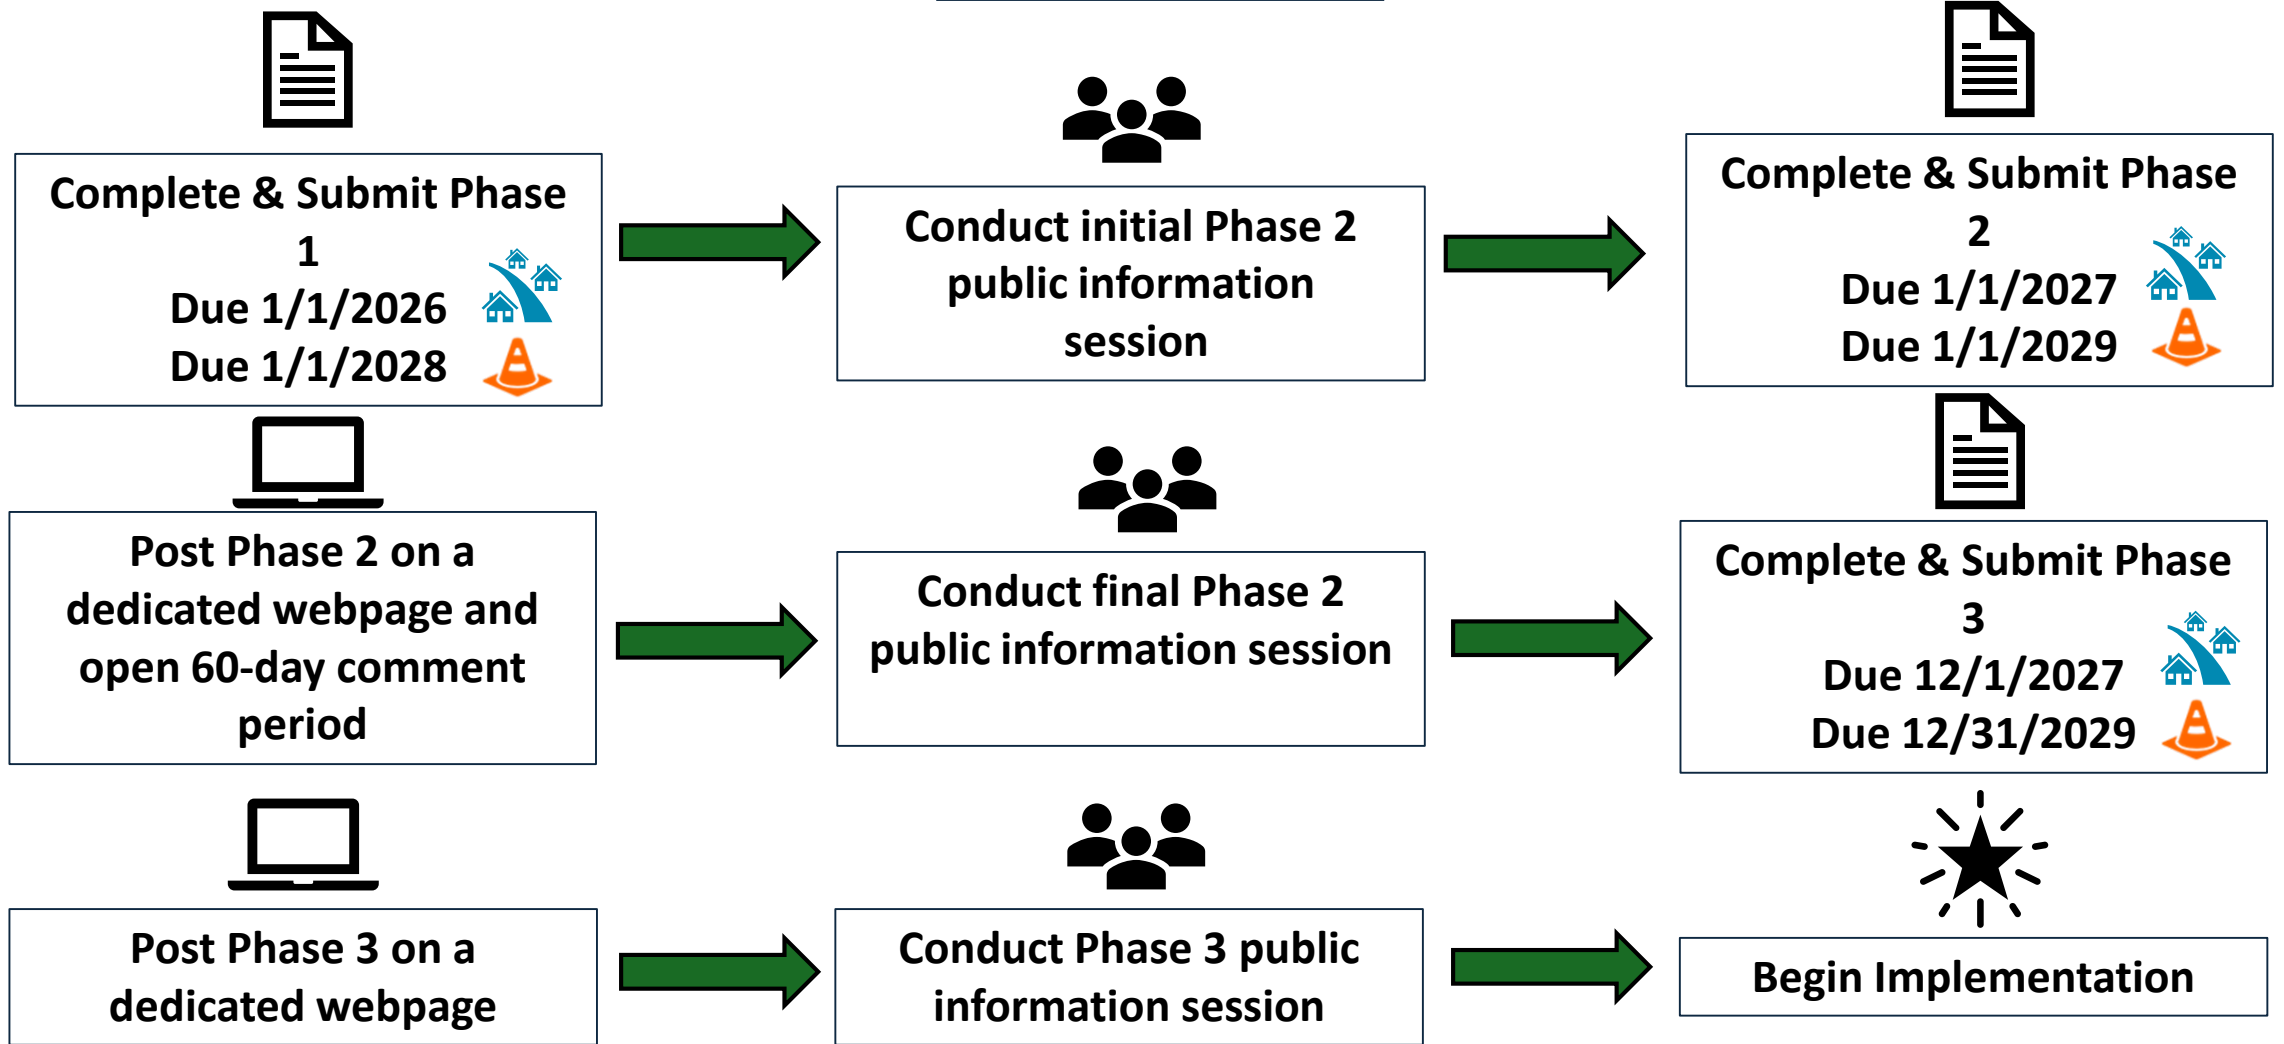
Complete & Submit Phase 1
Due 1/1/2026
Due 1/1/2028

Conduct initial Phase 2 public information session

Complete & Submit Phase 2
Due 1/1/2027
Due 1/1/2029

Post Phase 2 on a dedicated webpage and open 60-day comment period

Conduct final Phase 2 public information session

Complete & Submit Phase 3
Due 12/1/2027
Due 12/31/2029

Post Phase 3 on a dedicated webpage

Conduct Phase 3 public information session

Begin Implementation